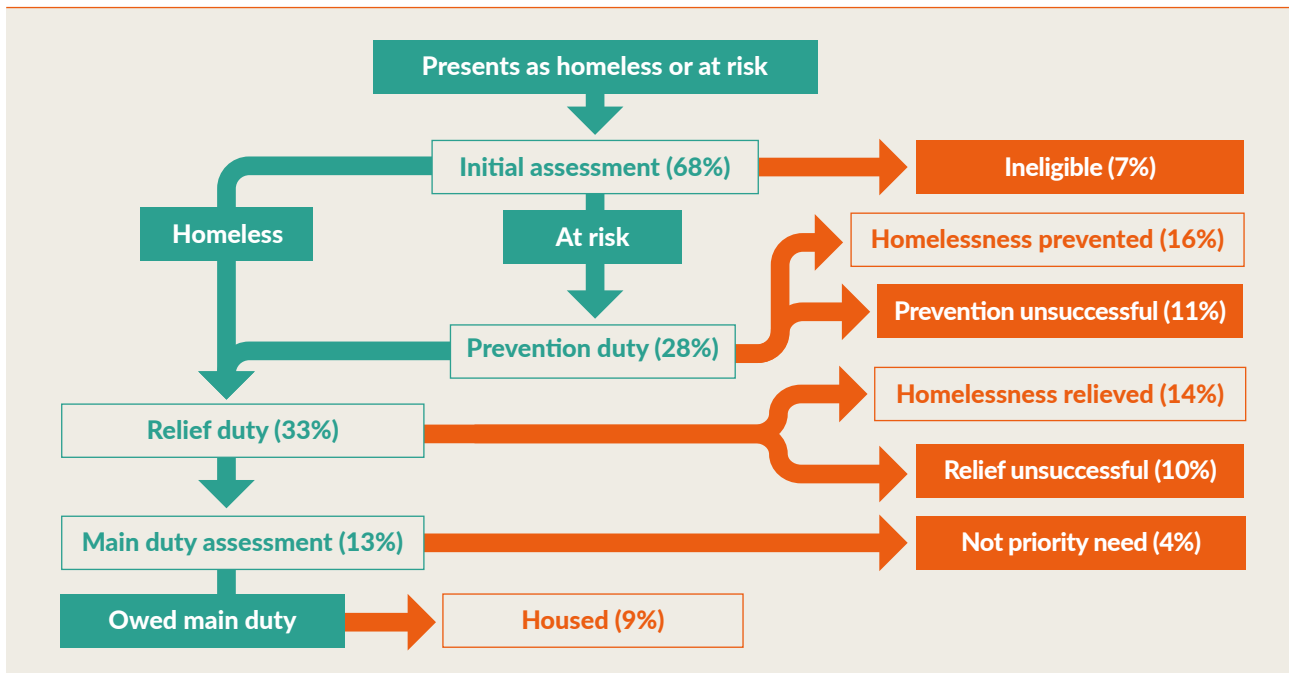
Presents as homeless or at risk

Initial assessment (68%)

Ineligible (7%)

Homeless

At risk

Homelessness prevented (16%)

Prevention unsuccessful (11%)

Prevention duty (28%)

Homelessness relieved (14%)

Relief duty (33%)

Relief unsuccessful (10%)

Main duty assessment (13%)

Not priority need (4%)

Owed main duty

Housed (9%)